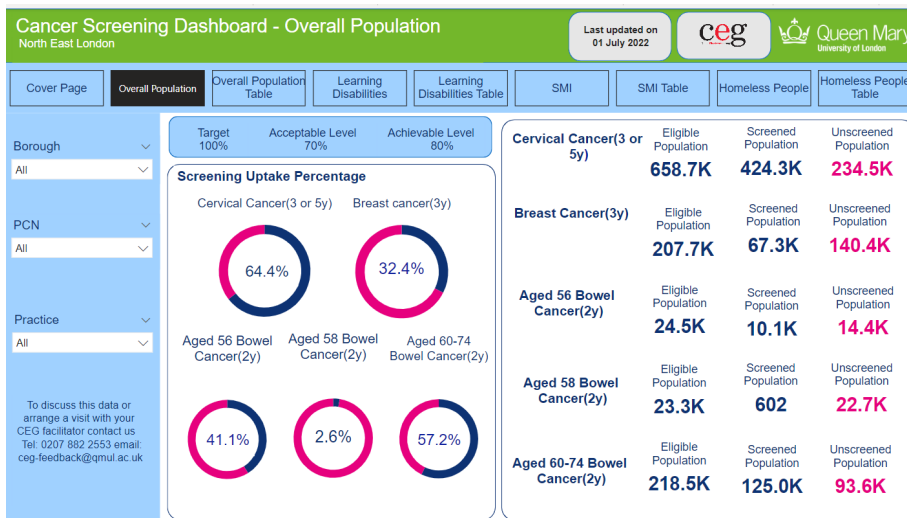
Cancer Screening Dashboard - Overall Population
North East London

Last updated on 01 July 2022

ceg

Queen Mary University of London

Cover Page | Overall Population | Overall Population Table | Learning Disabilities | Learning Disabilities Table | SMI | SMI Table | Homeless People | Homeless People Table

Borough
All

PCN
All

Practice
All

To discuss this data or arrange a visit with your CEG facilitator contact us Tel: 0207 882 2553 email: ceg-feedback@qmul.ac.uk

Target 100%
Acceptable Level 70%
Achievable Level 80%

Screening Uptake Percentage

Cervical Cancer(3 or 5y)
64.4%

Breast cancer(3y)
32.4%

Aged 56 Bowel Cancer(2y)
41.1%

Aged 58 Bowel Cancer(2y)
2.6%

Aged 60-74 Bowel Cancer(2y)
57.2%

| | Eligible Population | Screened Population | Unscreened Population |
|---|---|---|---|
| Cervical Cancer(3 or 5y) | 658.7K | 424.3K | 234.5K |
| Breast Cancer(3y) | 207.7K | 67.3K | 140.4K |
| Aged 56 Bowel Cancer(2y) | 24.5K | 10.1K | 14.4K |
| Aged 58 Bowel Cancer(2y) | 23.3K | 602 | 22.7K |
| Aged 60-74 Bowel Cancer(2y) | 218.5K | 125.0K | 93.6K |